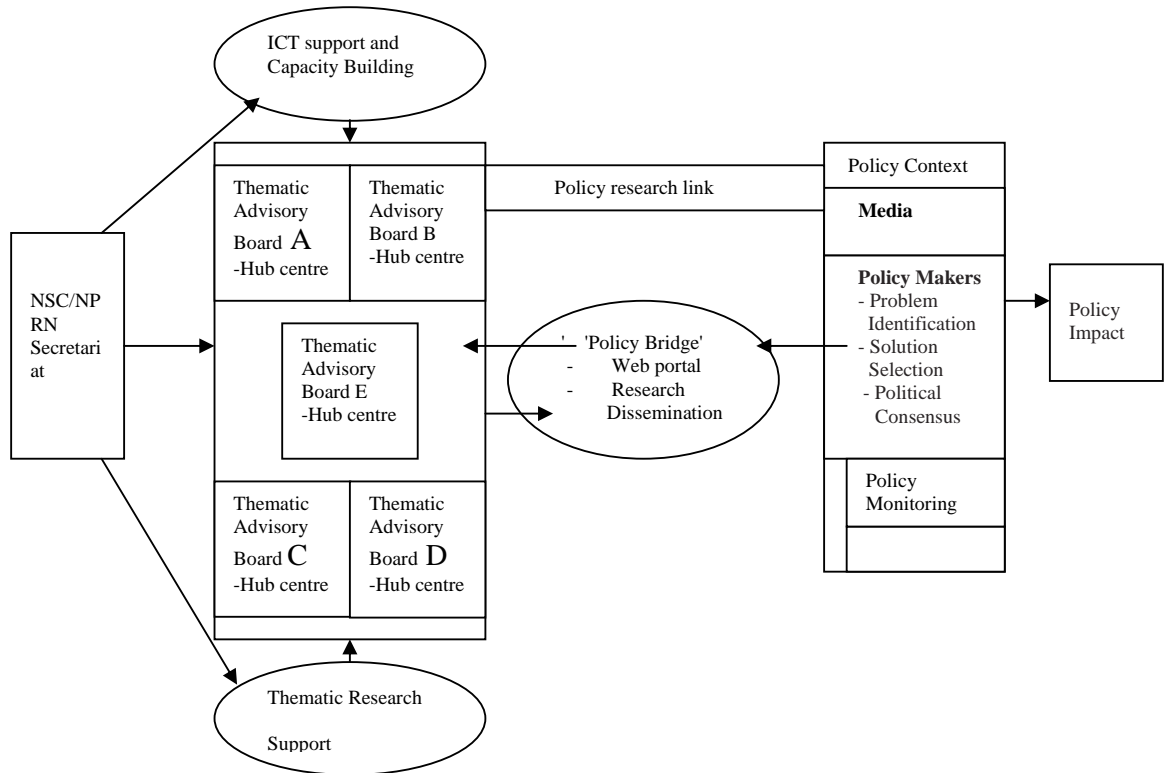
ICT support and Capacity Building

NSC/NP RN Secretari at

Thematic Advisory Board A -Hub centre

Thematic Advisory Board B -Hub centre

Thematic Advisory Board E -Hub centre

Thematic Advisory Board C -Hub centre

Thematic Advisory Board D -Hub centre

Thematic Research Support

Policy research link

' 'Policy Bridge'
- Web portal
- Research Dissemination

Policy Context

Media

Policy Makers
- Problem Identification
- Solution Selection
- Political Consensus

Policy Monitoring

Policy Impact